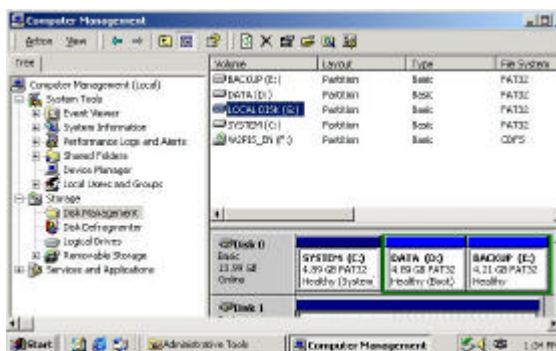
Computer Management

Action View

Tree

Computer Management (Local)
System Tools
Event Viewer
System Information
Performance Logs and Alerts
Shared Folders
Device Manager
Local Users and Groups
Storage
Disk Management
Disk Defragmenter
Logical Drives
Removable Storage
Services and Applications

| Volume | Layout | Type | File System |
|---|---|---|---|
| BACKUP (E:) | Partition | Basic | FAT32 |
| DATA (D:) | Partition | Basic | FAT32 |
| LOCAL DISK (G:) | Partition | Basic | FAT32 |
| SYSTEM (C:) | Partition | Basic | FAT32 |
| W2PIS_EN (F:) | Partition | Basic | CDFS |

Disk 0
Basic
13.99 GB
Online

SYSTEM (C:)
4.89 GB FAT32
Healthy (System

DATA (D:)
4.89 GB FAT32
Healthy (Boot)

BACKUP (E:)
4.21 GB FAT32
Healthy

Disk 1

Start | Administrative Tools | Computer Management | 1:04 PM